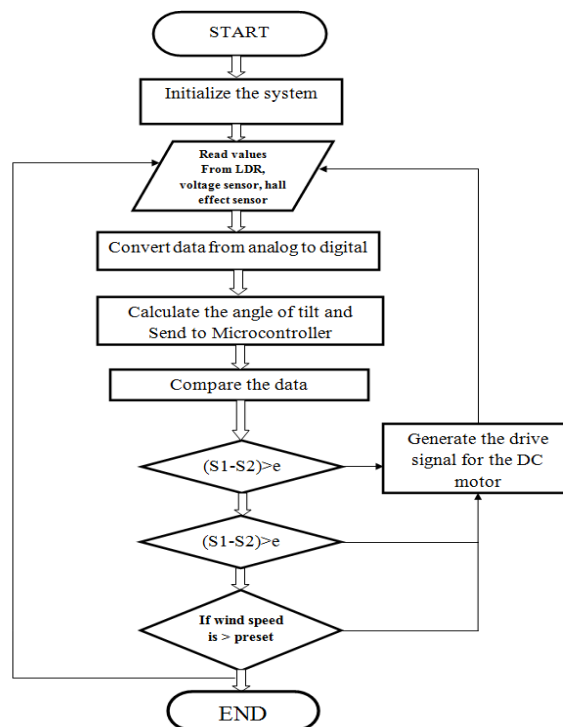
START

Initialize the system

Read values From LDR, voltage sensor, hall effect sensor

Convert data from analog to digital

Calculate the angle of tilt and Send to Microcontroller

Compare the data

(S1-S2)>e

Generate the drive signal for the DC motor

(S1-S2)>e

If wind speed is > preset

END